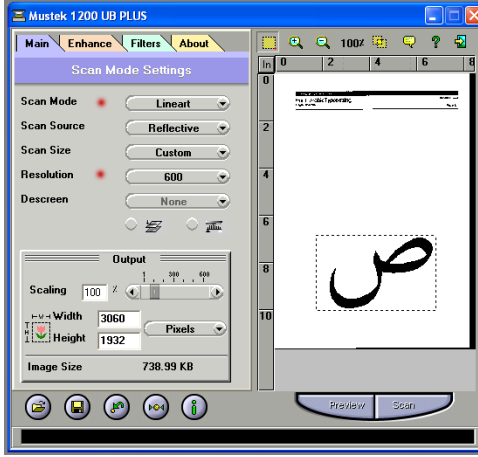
Mustek 1200 UB PLUS

Main Enhance Filters About

Scan Mode Settings

Scan Mode Lineart
Scan Source Reflective
Scan Size Custom
Resolution 600
Descreen None

Output

Scaling 100 % 1 300 600

Width 3060
Height 1932
Pixels

Image Size 738.99 KB

100%

In 0 2 4 6 8

0
2
4
6
8
10

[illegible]

ص

Preview Scan